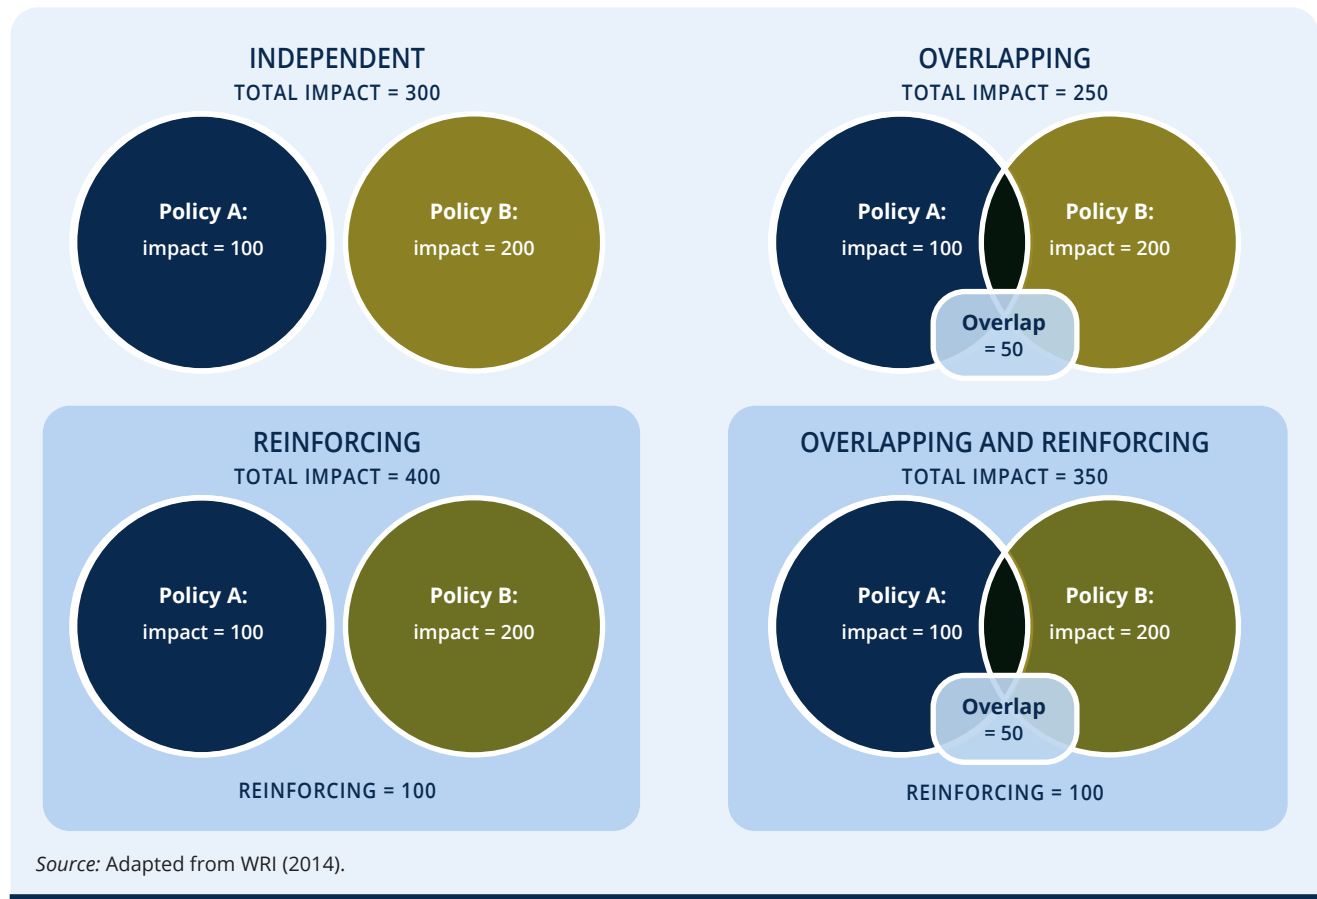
INDEPENDENT
TOTAL IMPACT = 300

Policy A:
impact = 100

Policy B:
impact = 200

OVERLAPPING
TOTAL IMPACT = 250

Policy A:
impact = 100

Policy B:
impact = 200

Overlap
= 50

REINFORCING
TOTAL IMPACT = 400

Policy A:
impact = 100

Policy B:
impact = 200

REINFORCING = 100

OVERLAPPING AND REINFORCING
TOTAL IMPACT = 350

Policy A:
impact = 100

Policy B:
impact = 200

Overlap
= 50

REINFORCING = 100

Source: Adapted from WRI (2014).